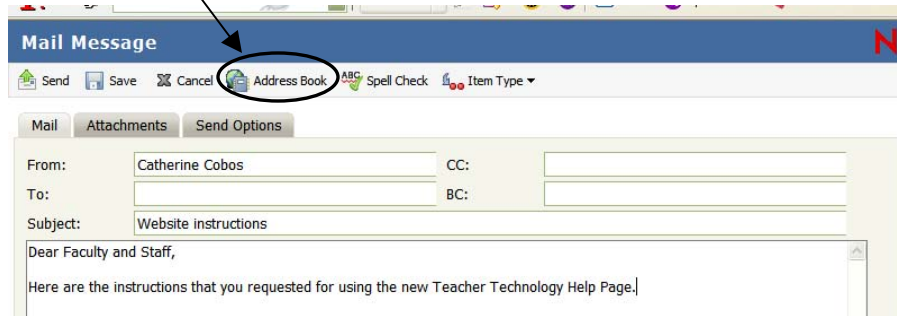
Mail Message

Send Save Cancel Address Book Spell Check Item Type

Mail Attachments Send Options

From: Catherine Cobos
CC:
To:
BC:
Subject: Website instructions

Dear Faculty and Staff,

Here are the instructions that you requested for using the new Teacher Technology Help Page.